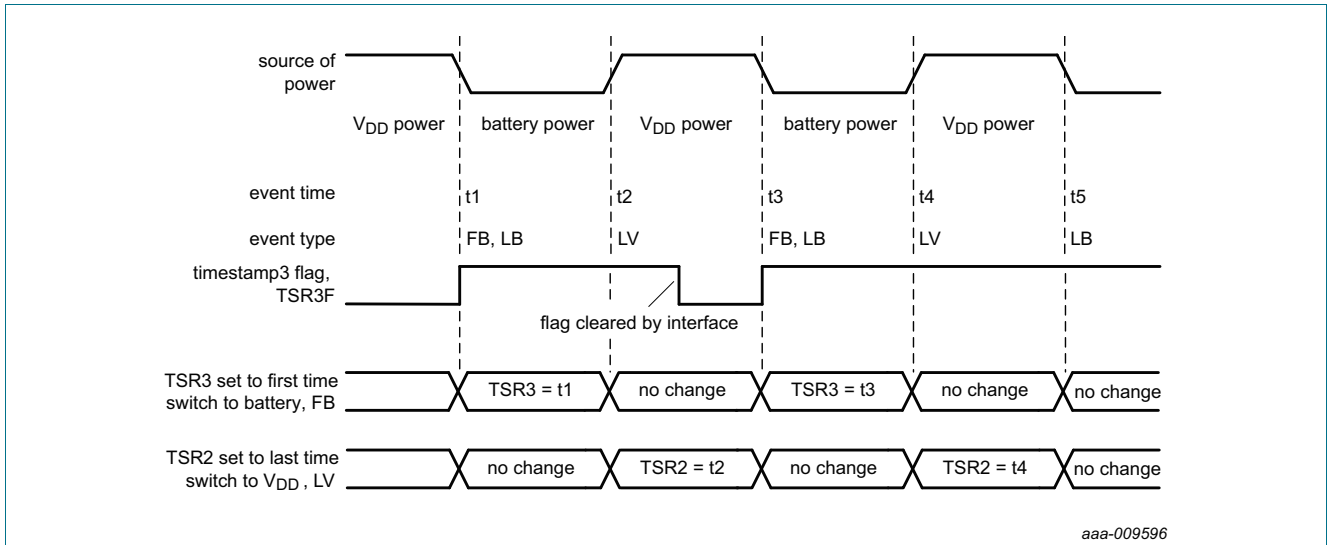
source of power

$V_{DD}$ power

battery power

$V_{DD}$ power

battery power

$V_{DD}$ power

event time

t1

t2

t3

t4

t5

event type

FB, LB

LV

FB, LB

LV

LB

timestamp3 flag, TSR3F

flag cleared by interface

TSR3 set to first time switch to battery, FB

TSR3 = t1

no change

TSR3 = t3

no change

no change

TSR2 set to last time switch to $V_{DD}$ , LV

no change

TSR2 = t2

no change

TSR2 = t4

no change

aaa-009596